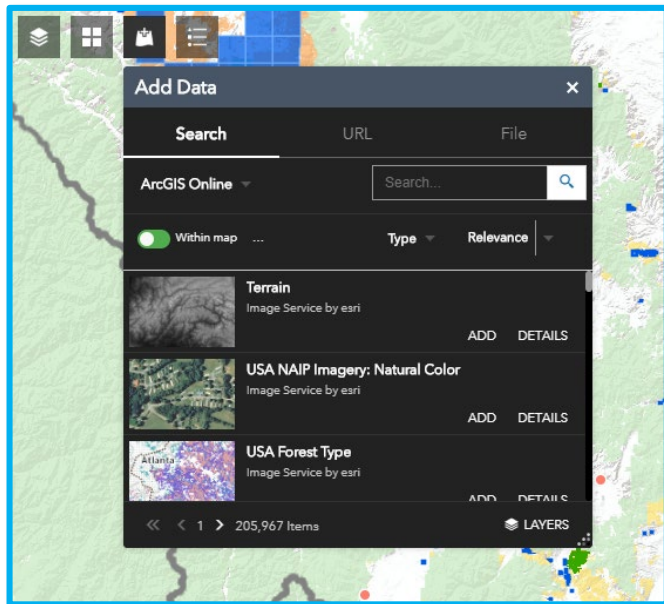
Add Data

Search URL File

ArcGIS Online

Search...

Within map ...

Type Relevance

Terrain
Image Service by esri
ADD DETAILS

USA NAIP Imagery: Natural Color
Image Service by esri
ADD DETAILS

Atlanta

USA Forest Type
Image Service by esri
ADD DETAILS

1 205,967 Items

LAYERS